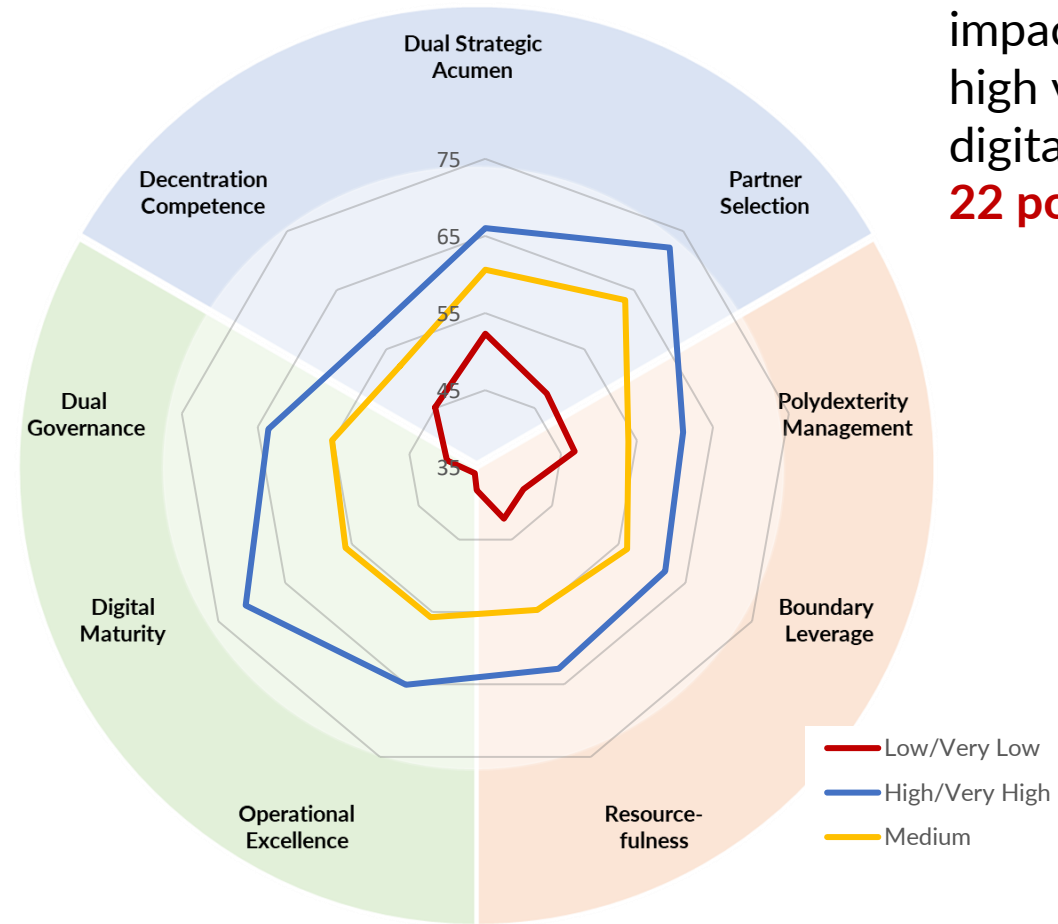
impac
high v
digita
22 po

Dual Strategic Acumen

Partner Selection

Polydexterity Management

Boundary Leverage

Resourcefulness

Operational Excellence

Digital Maturity

Dual Governance

Decentration Competence

75
65
55
45
35

Low/Very Low
High/Very High
Medium